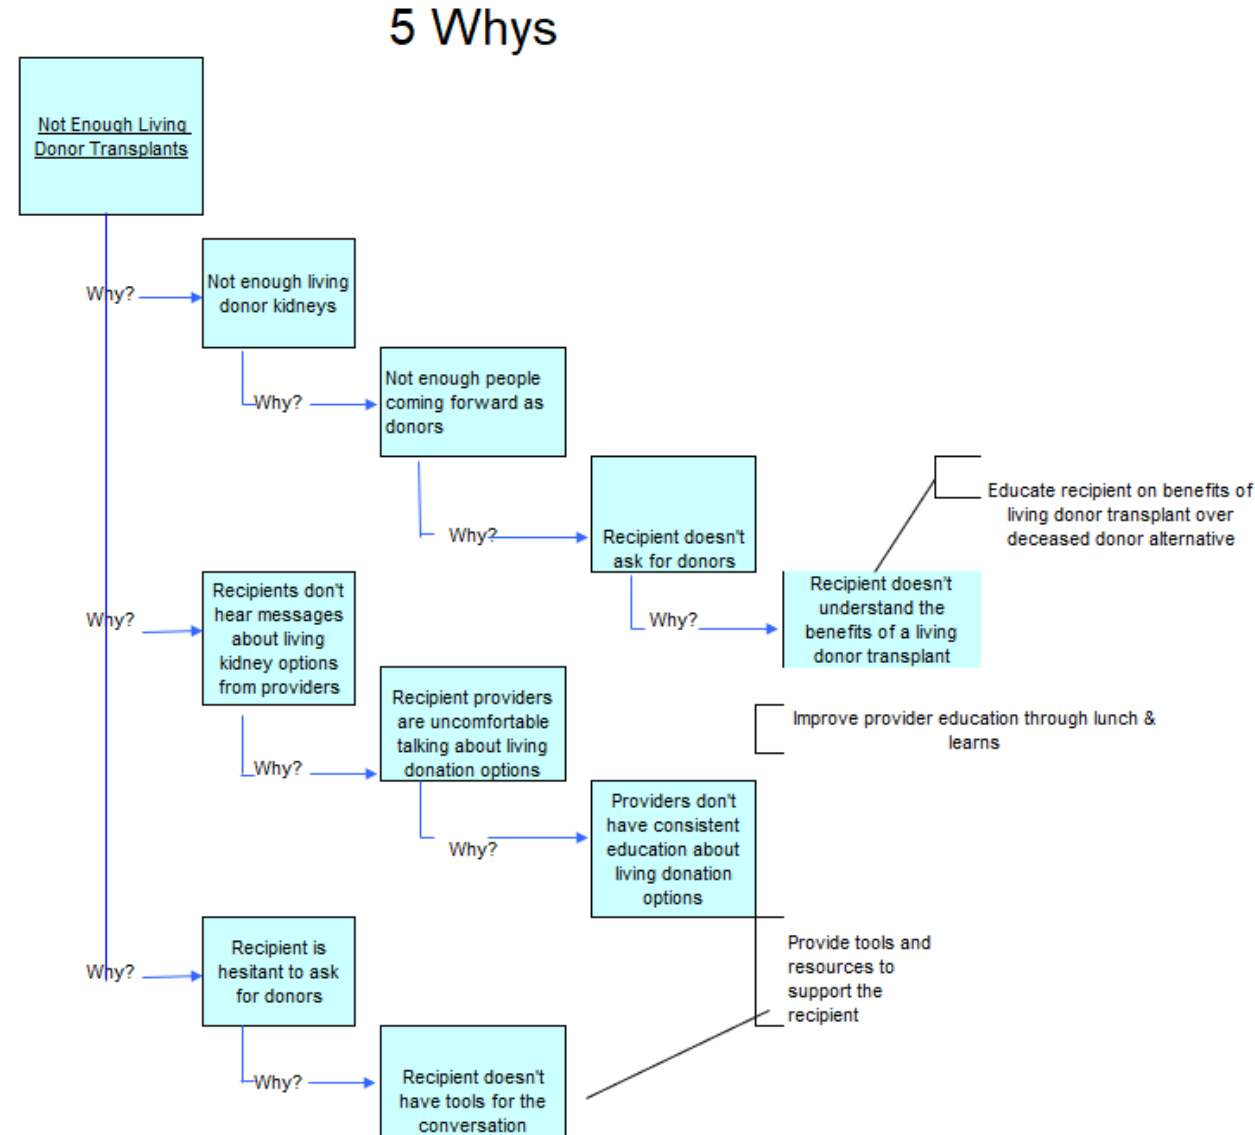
5 Whys

Not Enough Living Donor Transplants

Why?

Not enough living donor kidneys

Why?

Not enough people coming forward as donors

Why?

Recipient doesn't ask for donors

Educate recipient on benefits of living donor transplant over deceased donor alternative

Why?

Recipient doesn't understand the benefits of a living donor transplant

Why?

Recipients don't hear messages about living kidney options from providers

Recipient providers are uncomfortable talking about living donation options

Improve provider education through lunch & learns

Why?

Why?

Providers don't have consistent education about living donation options

Provide tools and resources to support the recipient

Why?

Recipient is hesitant to ask for donors

Why?

Recipient doesn't have tools for the conversation